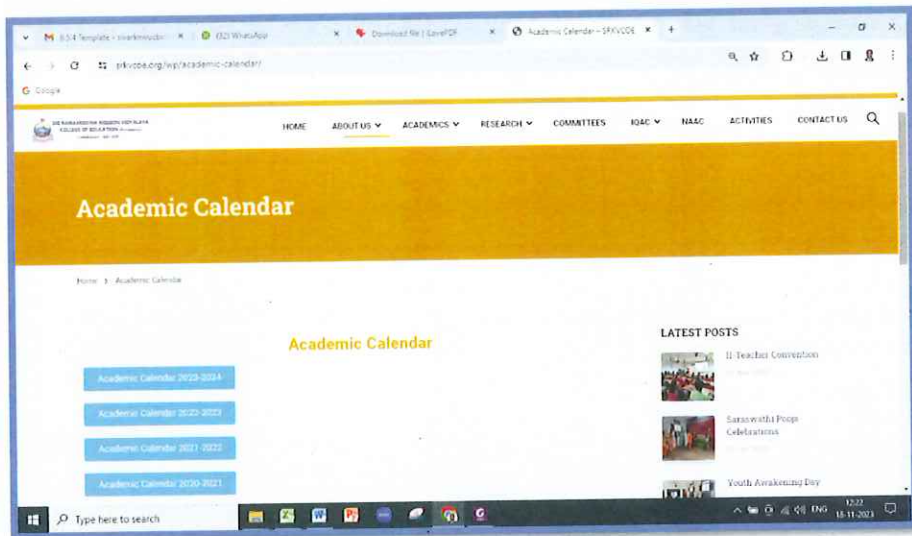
M 6.5.4 Template - srvarkmvvcdx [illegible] ×
(32) WhatsApp ×
Download file | iLovePDF ×
Academic Calendar – SRKVCOE ×
+

srkvcoe.org/wp/academic-calendar/

Google

SRI RAMAKRISHNA MISSION VIDYALAYA COLLEGE OF EDUCATION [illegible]

HOME
ABOUT US
ACADEMICS
RESEARCH
COMMITTEES
IQAC
NAAC
ACTIVITIES
CONTACT US

Academic Calendar

Home › Academic Calendar

Academic Calendar

Academic Calendar 2023-2024
Academic Calendar 2022-2023
Academic Calendar 2021-2022
Academic Calendar 2020-2021

LATEST POSTS

Il-Teacher Convention
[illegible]

Saraswathi Pooja Celebrations
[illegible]

Youth Awakening Day

Type here to search

ENG 12:22 18-11-2023